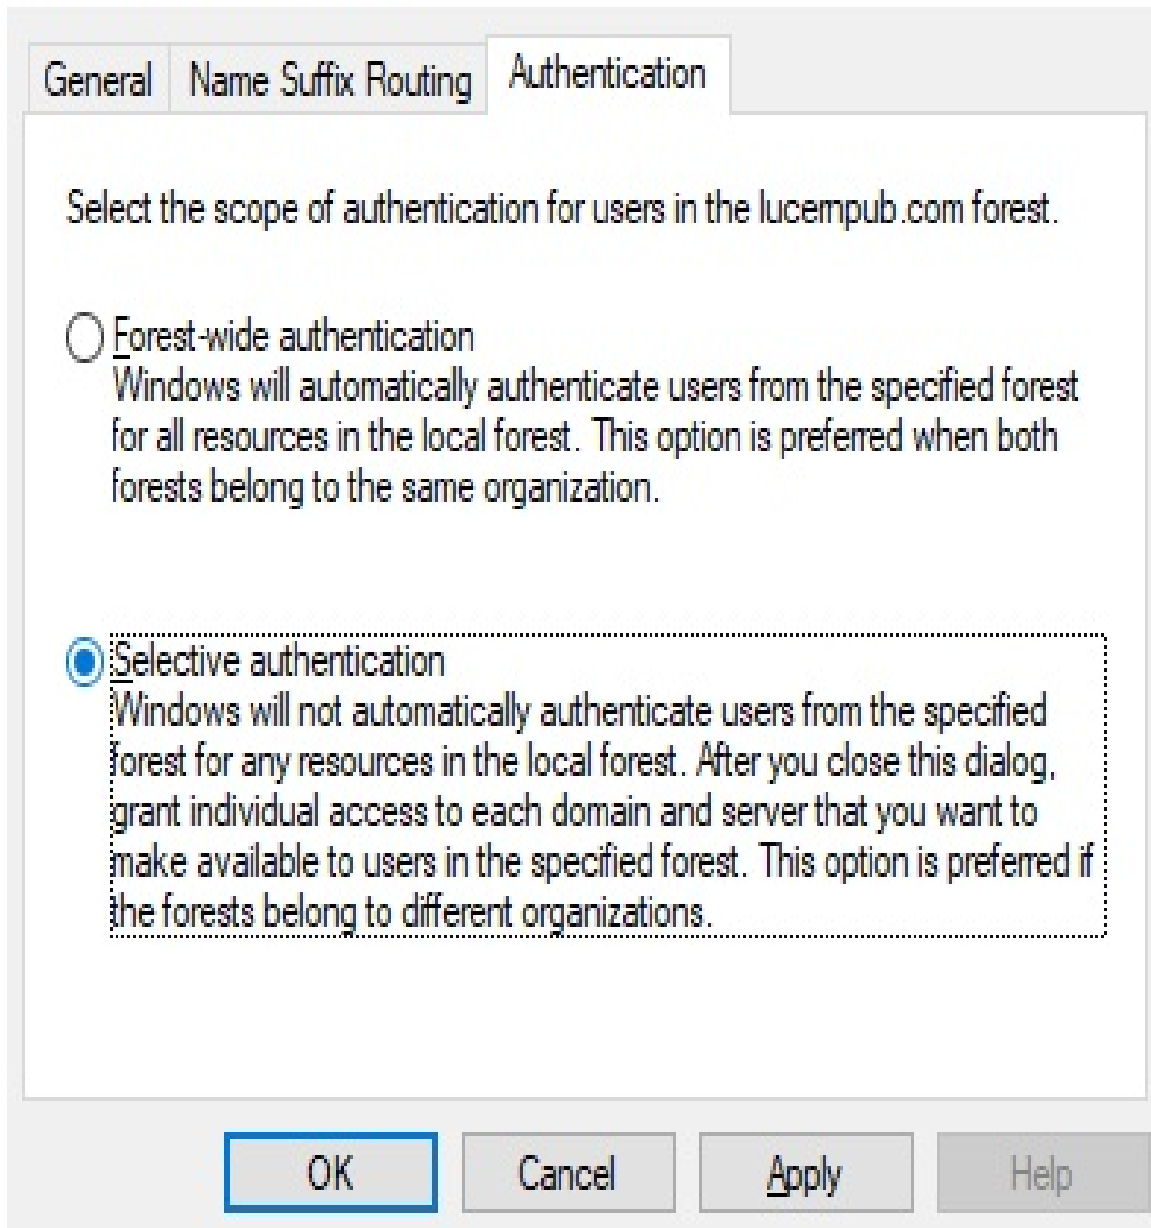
General Name Suffix Routing Authentication

Select the scope of authentication for users in the lucernpub.com forest.

Forest-wide authentication
Windows will automatically authenticate users from the specified forest for all resources in the local forest. This option is preferred when both forests belong to the same organization.

Selective authentication
Windows will not automatically authenticate users from the specified forest for any resources in the local forest. After you close this dialog, grant individual access to each domain and server that you want to make available to users in the specified forest. This option is preferred if the forests belong to different organizations.

OK Cancel Apply Help